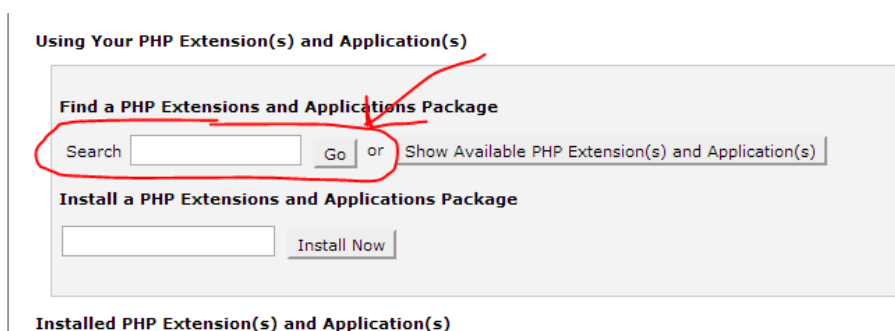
Using Your PHP Extension(s) and Application(s)

Find a PHP Extensions and Applications Package

Search Go or Show Available PHP Extension(s) and Application(s)

Install a PHP Extensions and Applications Package

Install Now

Installed PHP Extension(s) and Application(s)